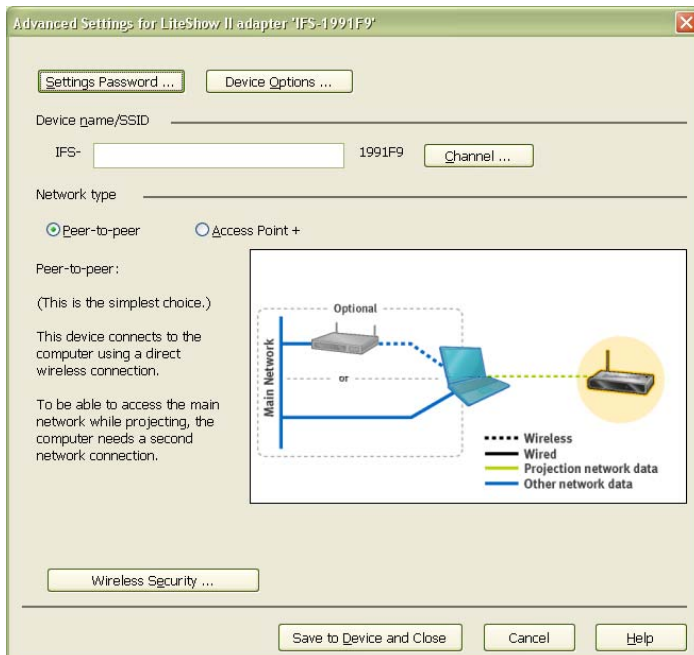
Advanced Settings for LiteShow II adapter 'IFS-1991F9'

Settings Password ...

Device Options ...

Device name/SSID

IFS-

1991F9

Channel ...

Network type

Peer-to-peer

Access Point +

Peer-to-peer:

(This is the simplest choice.)

This device connects to the computer using a direct wireless connection.

To be able to access the main network while projecting, the computer needs a second network connection.

Optional

or

Main Network

Wireless

Wired

Projection network data

Other network data

Wireless Security ...

Save to Device and Close

Cancel

Help